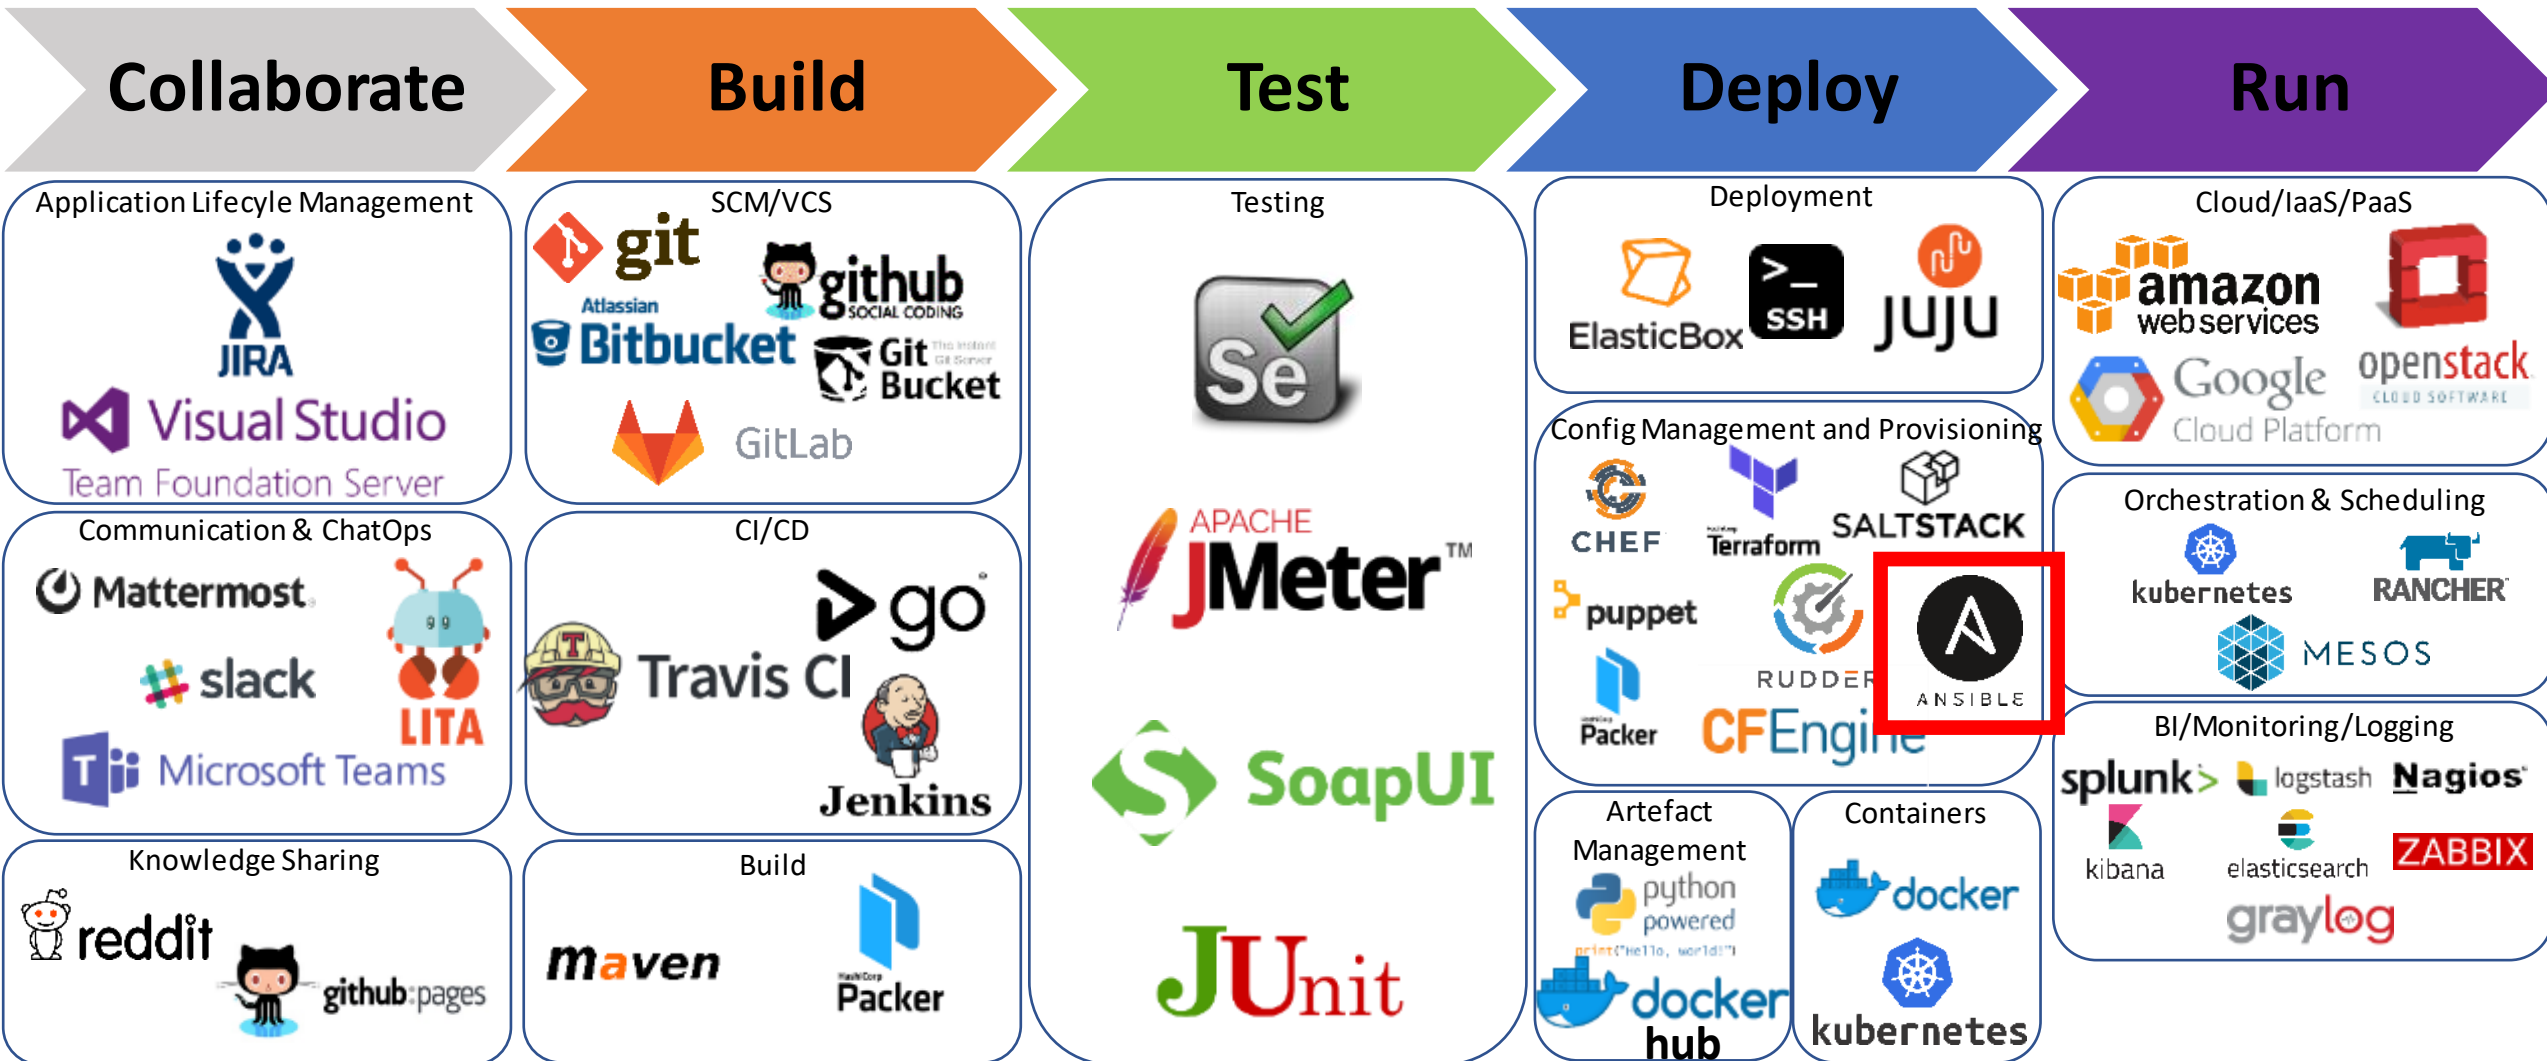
Collaborate

Build

Test

Deploy

Run

Application Lifecycle Management

JIRA

Visual Studio

Team Foundation Server

Communication & ChatOps

Mattermost

slack

LITA

Microsoft Teams

Knowledge Sharing

reddit

github:pages

SCM/VCS

git

github SOCIAL CODING

Atlassian Bitbucket

Git Bucket

GitLab

CI/CD

go

Travis CI

Jenkins

Build

maven

Packer

Testing

Se

APACHE JMeter™

SoapUI

JUnit

Deployment

ElasticBox

SSH

JUJU

Config Management and Provisioning

CHEF

Terraform

SALTSTACK

puppet

RUDDER

ANSIBLE

Packer

CFEngine

Artefact Management

python powered

print("Hello, world!")

docker hub

Containers

docker

kubernetes

Cloud/IaaS/PaaS

amazon web services

openstack CLOUD SOFTWARE

Google Cloud Platform

Orchestration & Scheduling

kubernetes

RANCHER

MESOS

BI/Monitoring/Logging

splunk>

logstash

Nagios

kibana

elasticsearch

ZABBIX

graylog